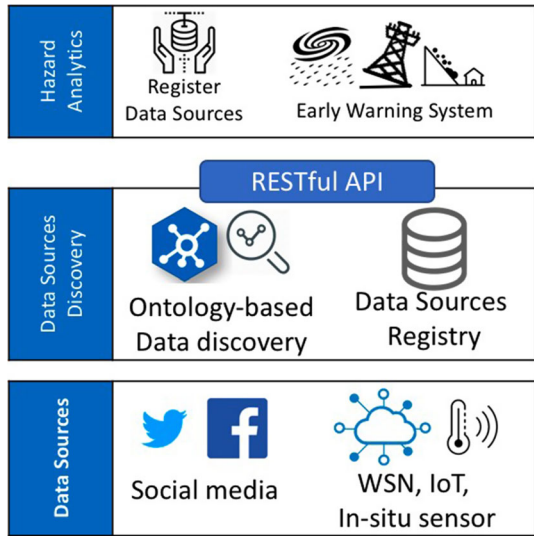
Hazard Analytics

Register Data Sources

Early Warning System

RESTful API

Data Sources Discovery

Ontology-based Data discovery

Data Sources Registry

Data Sources

Social media

WSN, IoT, In-situ sensor